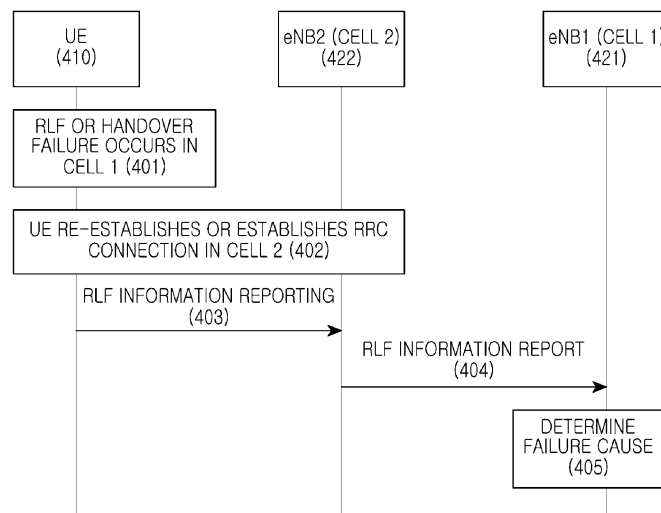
UE
(410)

eNB2 (CELL 2)
(422)

eNB1 (CELL 1)
(421)

RLF OR HANDOVER FAILURE OCCURS IN CELL 1 (401)

UE RE-ESTABLISHES OR ESTABLISHES RRC CONNECTION IN CELL 2 (402)

RLF INFORMATION REPORTING
(403)

RLF INFORMATION REPORT
(404)

DETERMINE FAILURE CAUSE
(405)